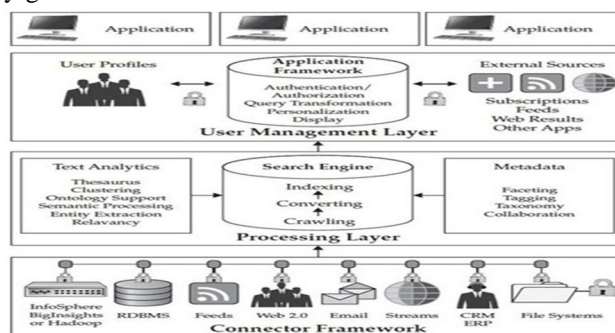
Application

Application

Application

User Profiles

Application Framework

Authentication/ Authorization
Query Transformation
Personalization
Display

External Sources

Subscriptions
Feeds
Web Results
Other Apps

User Management Layer

Text Analytics

Thesaurus
Clustering
Ontology Support
Semantic Processing
Entity Extraction
Relavancy

Search Engine

Indexing
Converting
Crawling

Metadata

Faceting
Tagging
Taxonomy
Collaboration

Processing Layer

InfoSphere BigInsights or Hadoop

RDBMS

Feeds

Web 2.0

Email

Streams

CRM ERP

File Systems

Connector Framework